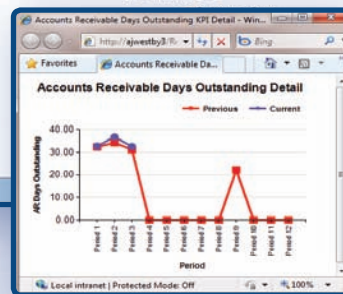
Accounts Receivable Days Outstanding KPI Detail - Win...

http://ajwestby3/R

Bing

Favorites

Accounts Receivable Da...

Accounts Receivable Days Outstanding Detail

Previous

Current

40.00

30.00

20.00

10.00

0.00

AR Days Outstanding

Period 1

Period 2

Period 3

Period 4

Period 5

Period 6

Period 7

Period 8

Period 9

Period 10

Period 11

Period 12

Period

Local intranet | Protected Mode: Off

100%